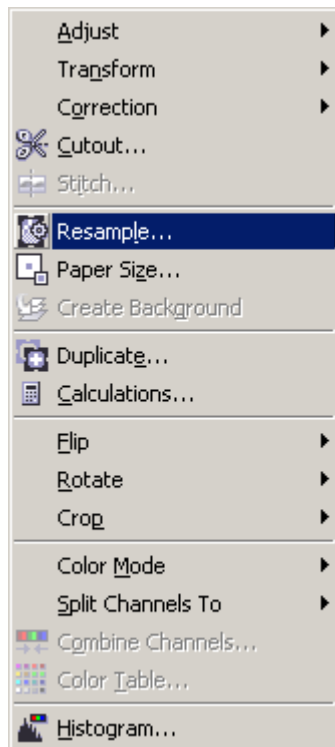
Adjust
Transform
Correction
Cutout...
Stitch...
Resample...
Paper Size...
Create Background
Duplicate...
Calculations...
Flip
Rotate
Crop
Color Mode
Split Channels To
Combine Channels...
Color Table...
Histogram...